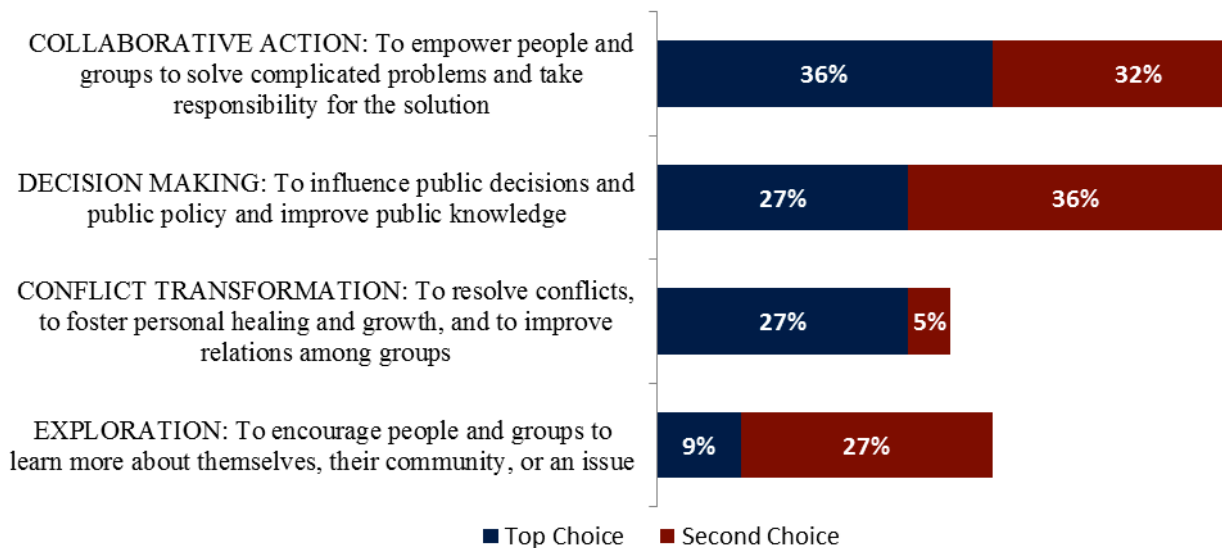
COLLABORATIVE ACTION: To empower people and groups to solve complicated problems and take responsibility for the solution

36%

32%

DECISION MAKING: To influence public decisions and public policy and improve public knowledge

27%

36%

CONFLICT TRANSFORMATION: To resolve conflicts, to foster personal healing and growth, and to improve relations among groups

27%

5%

EXPLORATION: To encourage people and groups to learn more about themselves, their community, or an issue

9%

27%

Top Choice

Second Choice